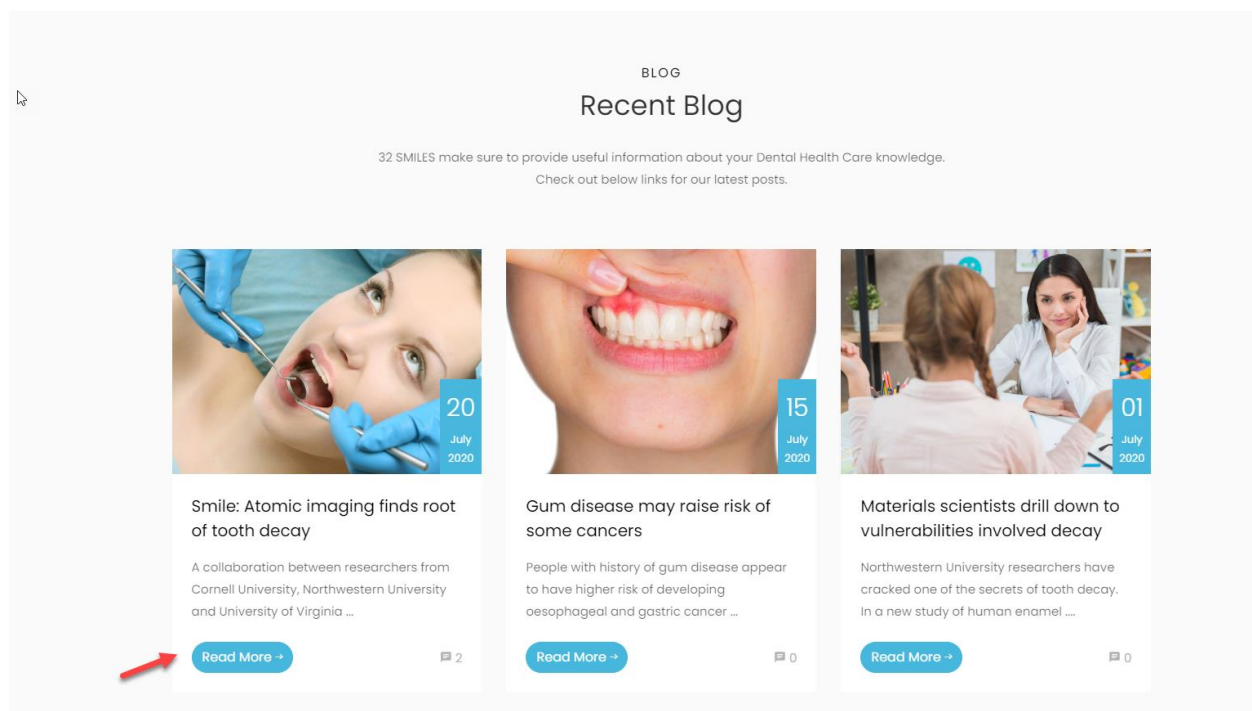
BLOG

Recent Blog

32 SMILES make sure to provide useful information about your Dental Health Care knowledge. Check out below links for our latest posts.

20 July 2020

Smile: Atomic imaging finds root of tooth decay

A collaboration between researchers from Cornell University, Northwestern University and University of Virginia ...

Read More →

2

15 July 2020

Gum disease may raise risk of some cancers

People with history of gum disease appear to have higher risk of developing oesophageal and gastric cancer ...

Read More →

0

01 July 2020

Materials scientists drill down to vulnerabilities involved decay

Northwestern University researchers have cracked one of the secrets of tooth decay. In a new study of human enamel ....

Read More →

0